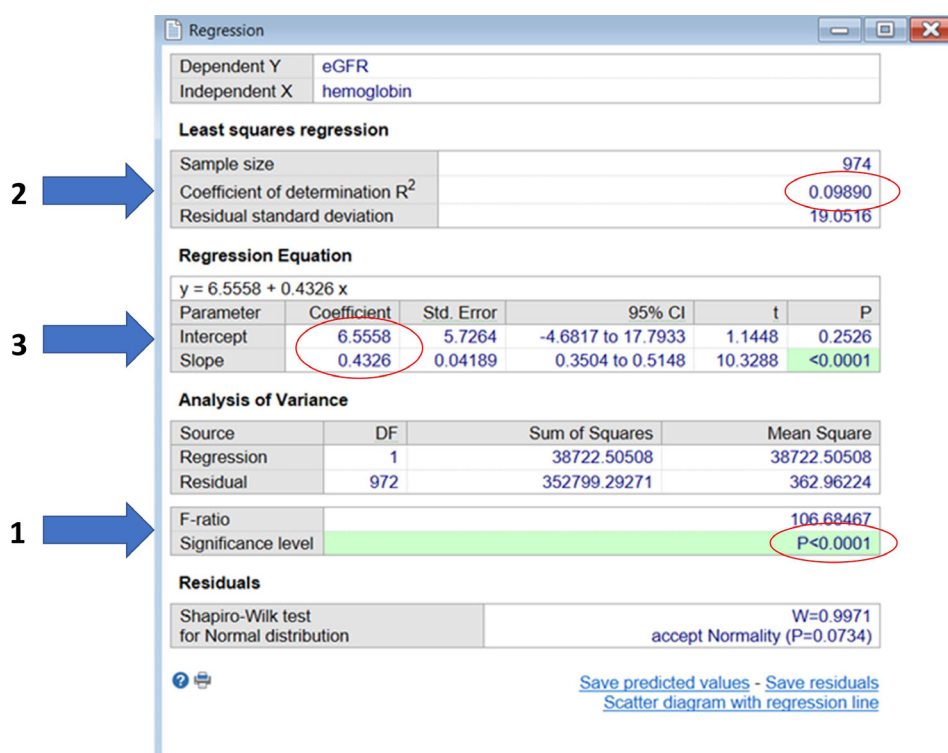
Regression

| Dependent Y | eGFR |
|---|---|
| Independent X | hemoglobin |

Least squares regression

| Sample size | 974 |
|---|---|
| Coefficient of determination $R^2$ | 0.09890 |
| Residual standard deviation | 19.0516 |

2

Regression Equation

y = 6.5558 + 0.4326 x

| Parameter | Coefficient | Std. Error | 95% CI | t | P |
|---|---|---|---|---|---|
| Intercept | 6.5558 | 5.7264 | -4.6817 to 17.7933 | 1.1448 | 0.2526 |
| Slope | 0.4326 | 0.04189 | 0.3504 to 0.5148 | 10.3288 | <0.0001 |

3

Analysis of Variance

| Source | DF | Sum of Squares | Mean Square |
|---|---|---|---|
| Regression | 1 | 38722.50508 | 38722.50508 |
| Residual | 972 | 352799.29271 | 362.96224 |

| F-ratio | 106.68467 |
|---|---|
| Significance level | P<0.0001 |

1

Residuals

| Shapiro-Wilk test for Normal distribution | W=0.9971 accept Normality (P=0.0734) |
|---|---|

Save predicted values - Save residuals
Scatter diagram with regression line